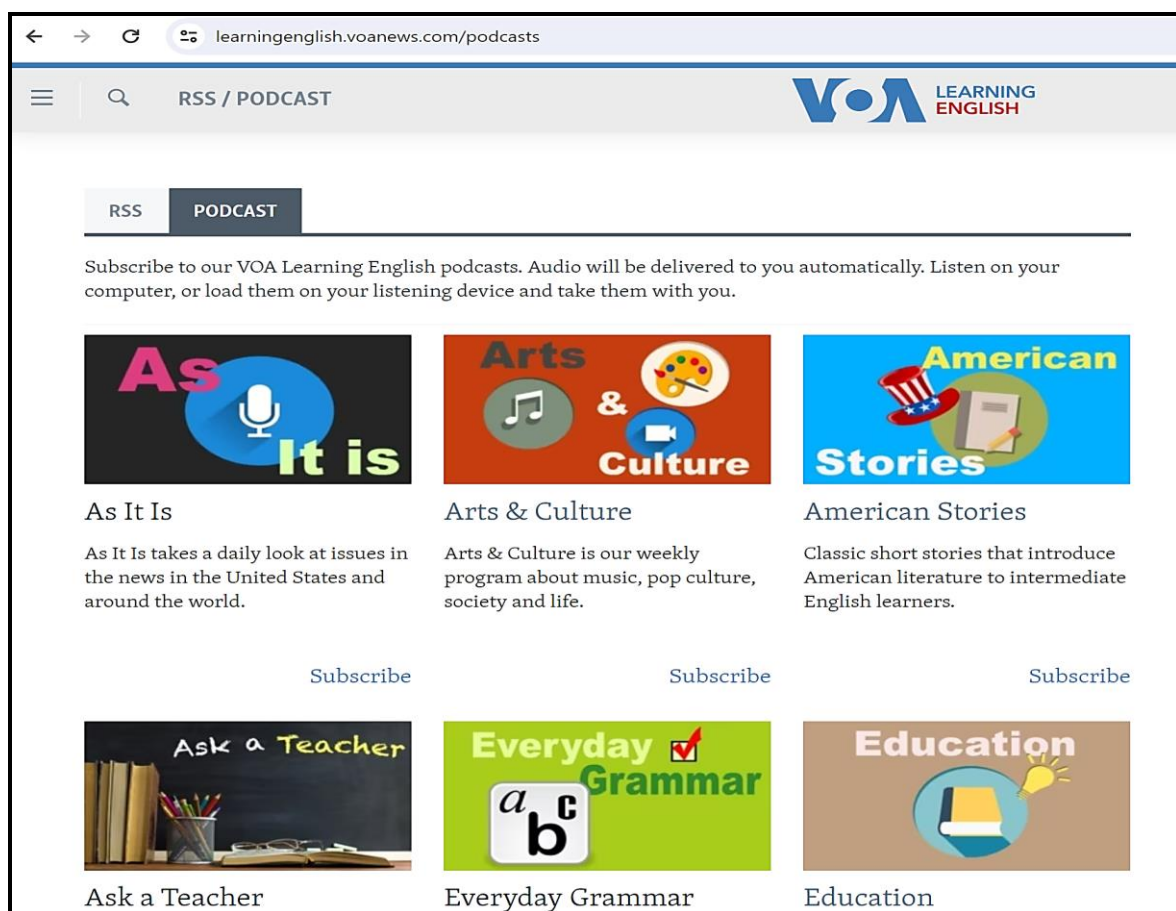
learningenglish.voanews.com/podcasts

RSS / PODCAST

VOA LEARNING ENGLISH

RSS PODCAST

Subscribe to our VOA Learning English podcasts. Audio will be delivered to you automatically. Listen on your computer, or load them on your listening device and take them with you.

As It is

As It Is

As It Is takes a daily look at issues in the news in the United States and around the world.

Subscribe

Arts & Culture

Arts & Culture

Arts & Culture is our weekly program about music, pop culture, society and life.

Subscribe

American Stories

American Stories

Classic short stories that introduce American literature to intermediate English learners.

Subscribe

Ask a Teacher

Ask a Teacher

Everyday Grammar

a b c

Everyday Grammar

Education

Education